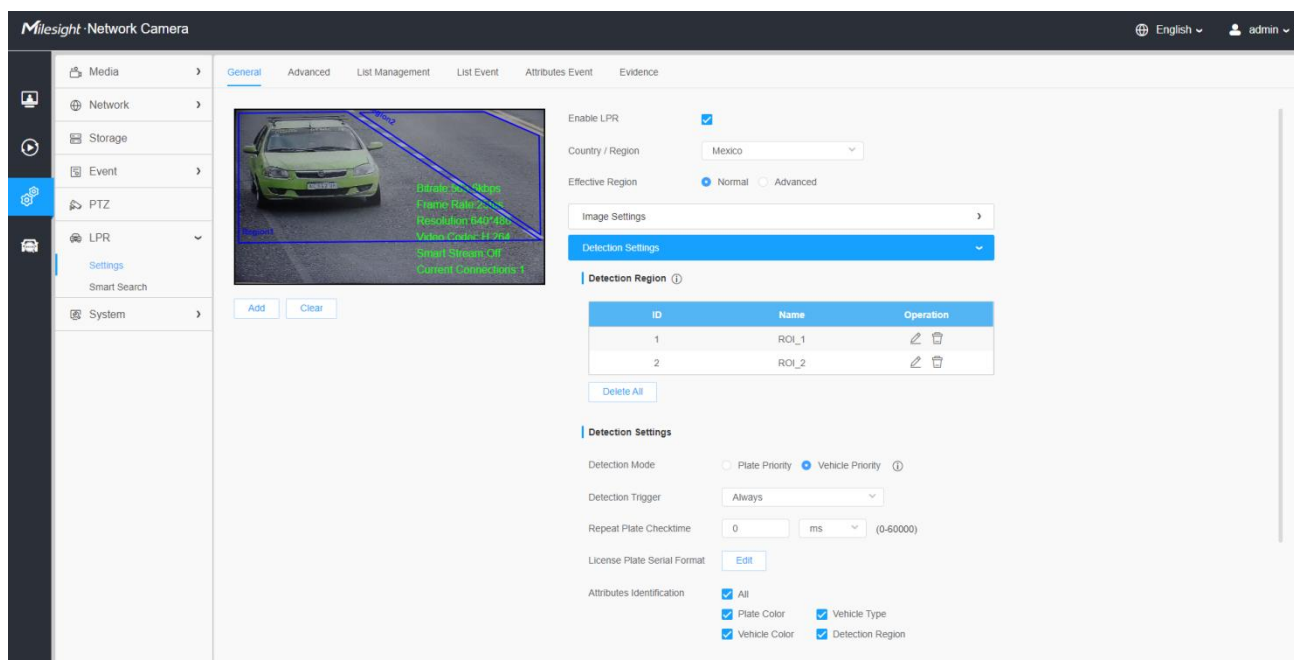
Milesight ·Network Camera

English admin

Media
Network
Storage
Event
PTZ
LPR
Settings
Smart Search
System

General Advanced List Management List Event Attributes Event Evidence

Region2
Region1
Bitrate:5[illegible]kbps
Frame Rate:2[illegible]
Resolution:640*48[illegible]
Video Codec:H.264
Smart Stream:Off
Current Connections:1

Add Clear

Enable LPR
Country / Region Mexico
Effective Region Normal Advanced

Image Settings
Detection Settings

Detection Region

| ID | Name | Operation |
|---|---|---|
| 1 | ROI_1 | |
| 2 | ROI_2 | |

Delete All

Detection Settings

Detection Mode Plate Priority Vehicle Priority
Detection Trigger Always
Repeat Plate Checktime 0 ms (0-60000)
License Plate Serial Format Edit
Attributes Identification All
Plate Color Vehicle Type
Vehicle Color Detection Region